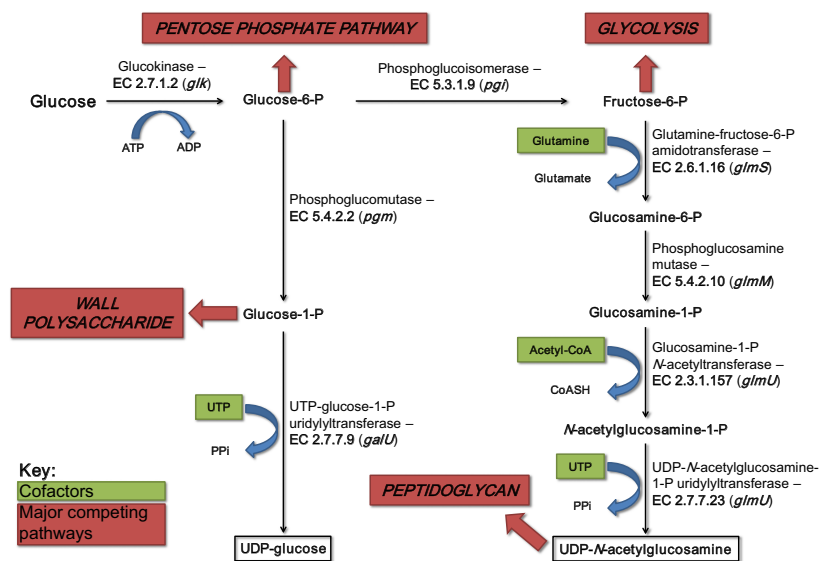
PENTOSE PHOSPHATE PATHWAY

GLYCOLYSIS

Glucokinase – EC 2.7.1.2 (*glk*)

Glucose

Glucose-6-P

ATP

ADP

Phosphoglucoisomerase – EC 5.3.1.9 (*pgi*)

Fructose-6-P

Glutamine

Glutamate

Glutamine-fructose-6-P amidotransferase – EC 2.6.1.16 (*glmS*)

Phosphoglucomutase – EC 5.4.2.2 (*pgm*)

Glucosamine-6-P

Phosphoglucosamine mutase – EC 5.4.2.10 (*glmM*)

WALL POLYSACCHARIDE

Glucose-1-P

Glucosamine-1-P

Acetyl-CoA

CoASH

Glucosamine-1-P *N*-acetyltransferase – EC 2.3.1.157 (*glmU*)

UTP

PPi

UTP-glucose-1-P uridylyltransferase – EC 2.7.7.9 (*galU*)

*N*-acetylglucosamine-1-P

Key:

Cofactors

Major competing pathways

PEPTIDOGLYCAN

UTP

PPi

UDP-*N*-acetylglucosamine-1-P uridylyltransferase – EC 2.7.7.23 (*glmU*)

UDP-glucose

UDP-*N*-acetylglucosamine